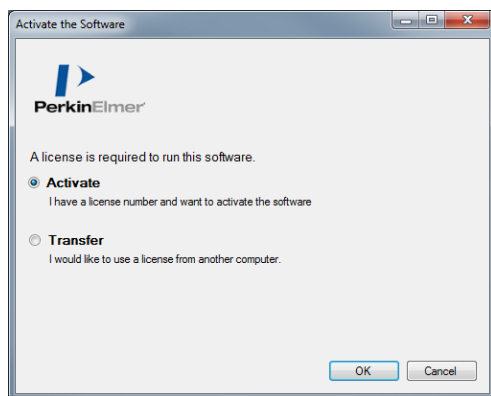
Activate the Software

PerkinElmer

A license is required to run this software.

Activate
I have a license number and want to activate the software

Transfer
I would like to use a license from another computer.

OK
Cancel